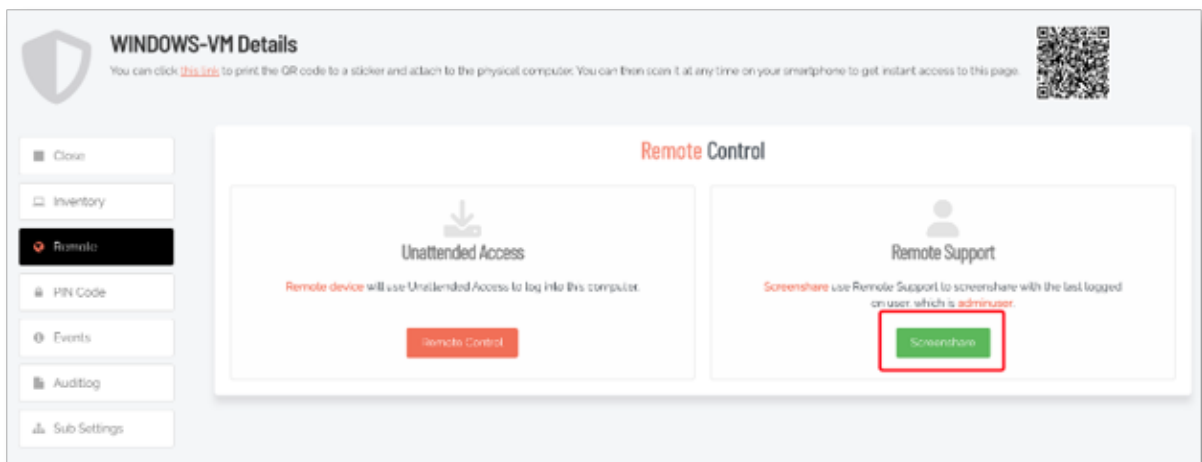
WINDOWS-VM Details

You can click this link to print the QR code to a sticker and attach to the physical computer. You can then scan it at any time on your smartphone to get instant access to this page.

Close

Inventory

Remote

PIN Code

Events

Auditlog

Sub Settings

Remote Control

Unattended Access

Remote device will use Unattended Access to log into this computer.

Remote Control

Remote Support

Screenshare use Remote Support to screenshare with the last logged on user, which is adminuser.

Screenshare